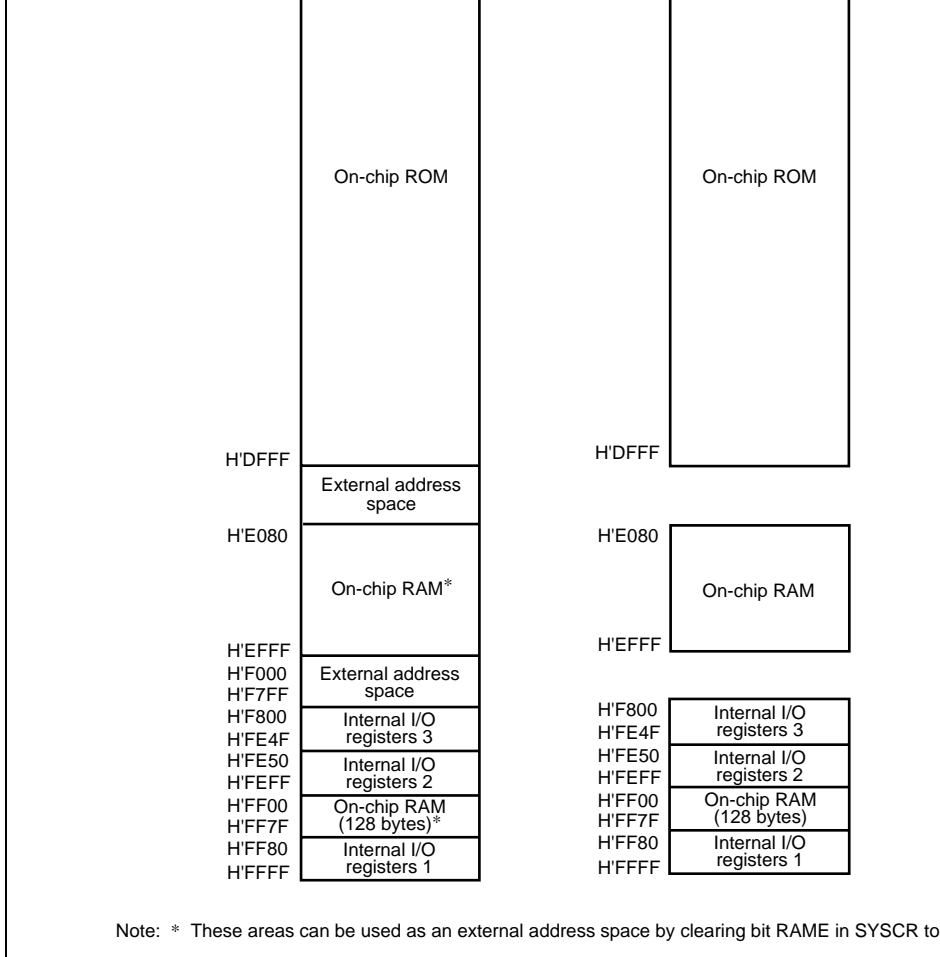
On-chip ROM

H'DFFF

External address space

H'E080

On-chip RAM*

H'EFFF

H'F000
H'F7FF

External address space

H'F800
H'FE4F

Internal I/O registers 3

H'FE50
H'FEFF

Internal I/O registers 2

H'FF00
H'FF7F

On-chip RAM (128 bytes)*

H'FF80
H'FFFF

Internal I/O registers 1

On-chip ROM

H'DFFF

H'E080

On-chip RAM

H'EFFF

H'F800
H'FE4F

Internal I/O registers 3

H'FE50
H'FEFF

Internal I/O registers 2

H'FF00
H'FF7F

On-chip RAM (128 bytes)

H'FF80
H'FFFF

Internal I/O registers 1

Note: * These areas can be used as an external address space by clearing bit RAME in SYSCR to